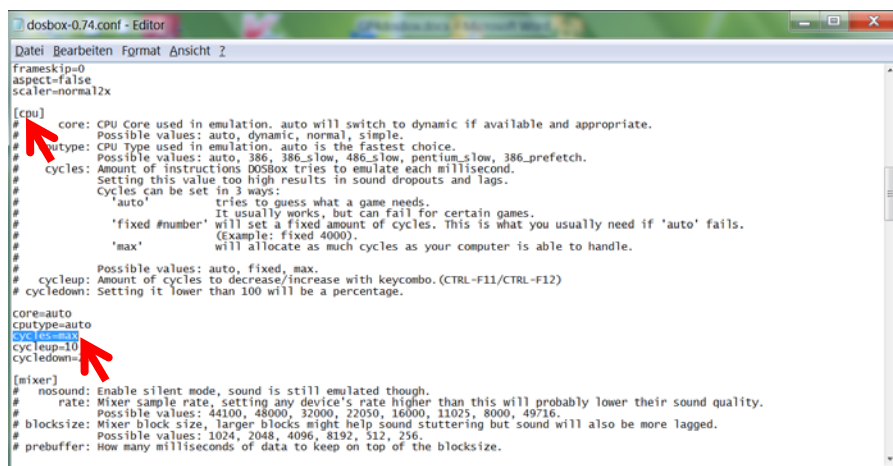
dosbox-0.74.conf - Editor

Datei Bearbeiten Format Ansicht ?

frameskip=0
aspect=false
scaler=normal2x

[cpu]
# core: CPU Core used in emulation. auto will switch to dynamic if available and appropriate.
# Possible values: auto, dynamic, normal, simple.
# cputype: CPU Type used in emulation. auto is the fastest choice.
# Possible values: auto, 386, 386_slow, 486_slow, pentium_slow, 386_prefetch.
# cycles: Amount of instructions DOSBox tries to emulate each millisecond.
# Setting this value too high results in sound dropouts and lags.
# Cycles can be set in 3 ways:
# 'auto' tries to guess what a game needs.
# It usually works, but can fail for certain games.
# 'fixed #number' will set a fixed amount of cycles. This is what you usually need if 'auto' fails.
# (Example: fixed 4000).
# 'max' will allocate as much cycles as your computer is able to handle.
#
# Possible values: auto, fixed, max.
# cycleup: Amount of cycles to decrease/increase with keycombo.(CTRL-F11/CTRL-F12)
# cycledown: Setting it lower than 100 will be a percentage.

core=auto
cputype=auto
cycles=max
cycleup=10
cycledown=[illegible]

[mixer]
# nosound: Enable silent mode, sound is still emulated though.
# rate: Mixer sample rate, setting any device's rate higher than this will probably lower their sound quality.
# Possible values: 44100, 48000, 32000, 22050, 16000, 11025, 8000, 49716.
# blocksize: Mixer block size, larger blocks might help sound stuttering but sound will also be more lagged.
# Possible values: 1024, 2048, 4096, 8192, 512, 256.
# prebuffer: How many milliseconds of data to keep on top of the blocksize.